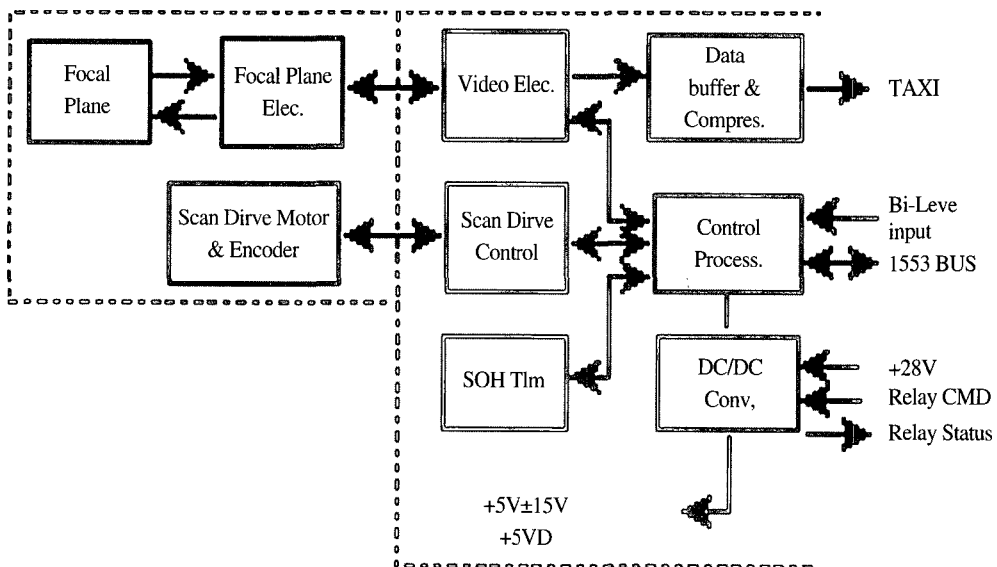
Focal Plane

Focal Plane Elec.

Video Elec.

Data buffer & Compres.

TAXI

Scan Dirve Motor & Encoder

Scan Dirve Control

Control Process.

Bi-Leve input

1553 BUS

SOH Tlm

DC/DC Conv,

+28V

Relay CMD

Relay Status

+5V±15V
+5VD